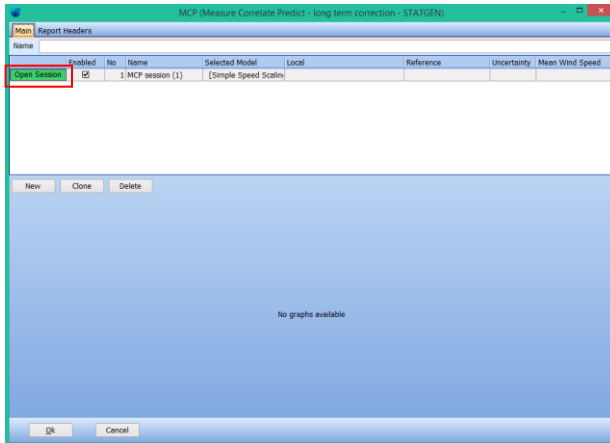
MCP (Measure Correlate Predict - long term correction - STATGEN)

Main | Report Headers

Name

| | Enabled | No | Name | Selected Model | Local | Reference | Uncertainty | Mean Wind Speed |
|---|---|---|---|---|---|---|---|---|
| Open Session | ☑ | 1 | MCP session (1) | [Simple Speed Scalin | | | | |

New | Clone | Delete

No graphs available

Ok | Cancel